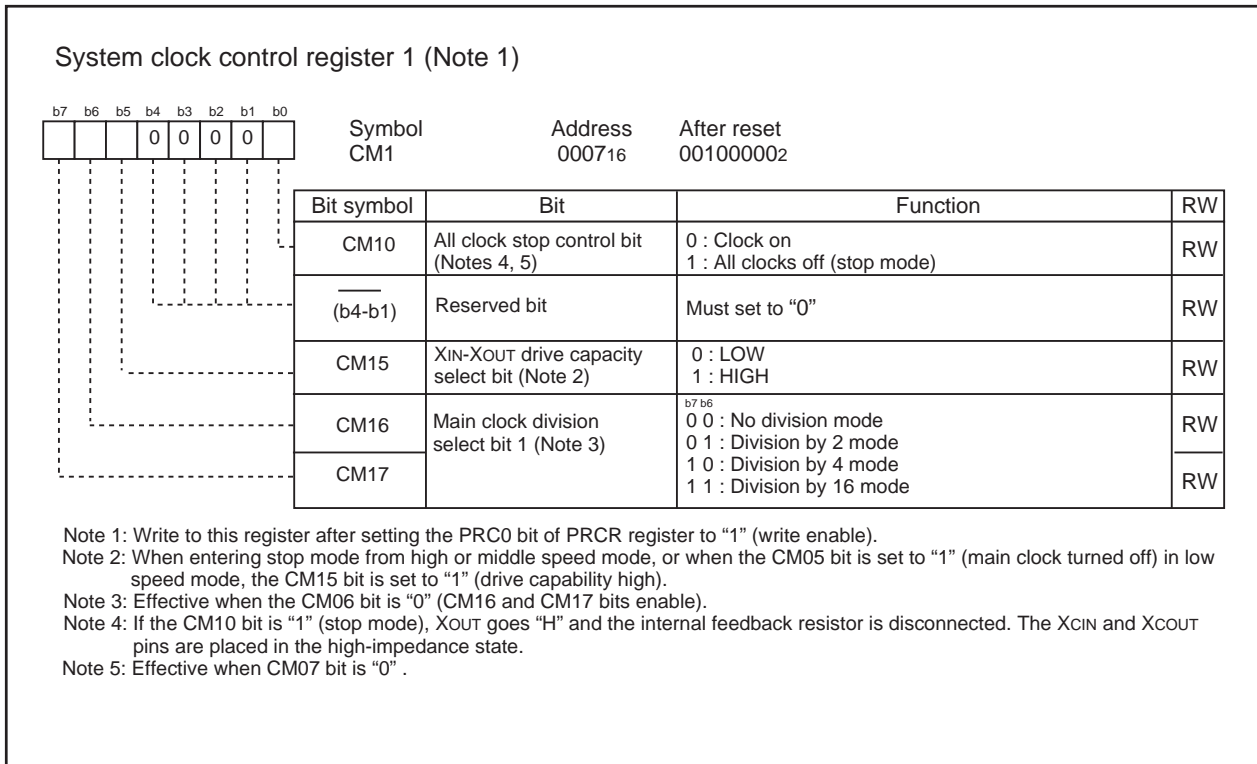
System clock control register 1 (Note 1)

b7 b6 b5 b4 b3 b2 b1 b0
0 0 0 0

Symbol
CM1

Address
$0007_{16}$

After reset
$00100000_2$

| Bit symbol | Bit | Function | RW |
|---|---|---|---|
| CM10 | All clock stop control bit (Notes 4, 5) | 0 : Clock on<br>1 : All clocks off (stop mode) | RW |
| (b4-b1) | Reserved bit | Must set to "0" | RW |
| CM15 | XIN-XOUT drive capacity select bit (Note 2) | 0 : LOW<br>1 : HIGH | RW |
| CM16 | Main clock division select bit 1 (Note 3) | b7 b6<br>0 0 : No division mode<br>0 1 : Division by 2 mode<br>1 0 : Division by 4 mode<br>1 1 : Division by 16 mode | RW |
| CM17 | | | RW |

Note 1: Write to this register after setting the PRC0 bit of PRCR register to "1" (write enable).
Note 2: When entering stop mode from high or middle speed mode, or when the CM05 bit is set to "1" (main clock turned off) in low speed mode, the CM15 bit is set to "1" (drive capability high).
Note 3: Effective when the CM06 bit is "0" (CM16 and CM17 bits enable).
Note 4: If the CM10 bit is "1" (stop mode), XOUT goes "H" and the internal feedback resistor is disconnected. The XCIN and XCOUT pins are placed in the high-impedance state.
Note 5: Effective when CM07 bit is "0" .